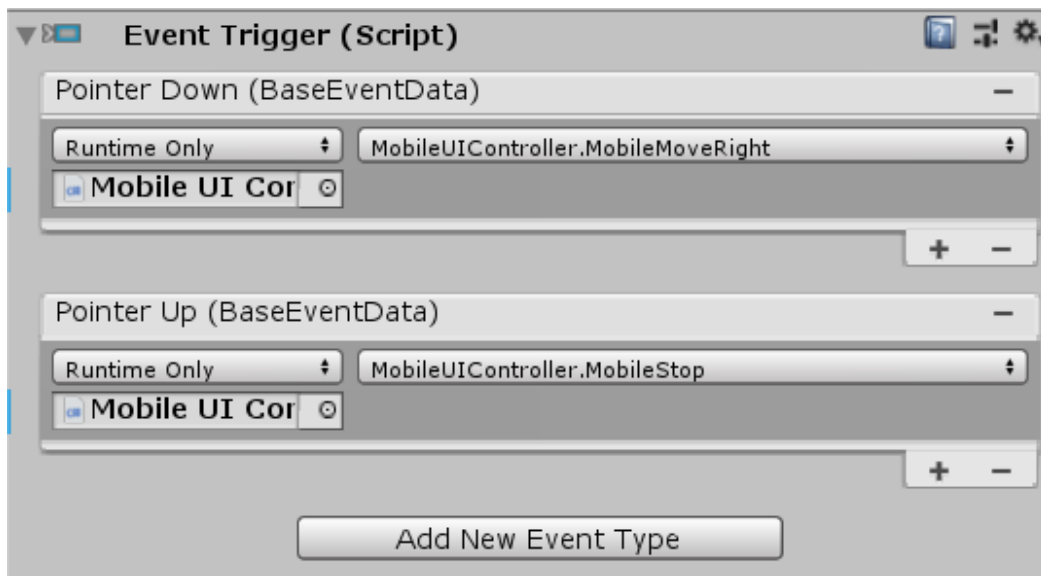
Event Trigger (Script)

Pointer Down (BaseEventData)

Runtime Only

MobileUIController.MobileMoveRight

Mobile UI Cor

+ −

Pointer Up (BaseEventData)

Runtime Only

MobileUIController.MobileStop

Mobile UI Cor

+ −

Add New Event Type